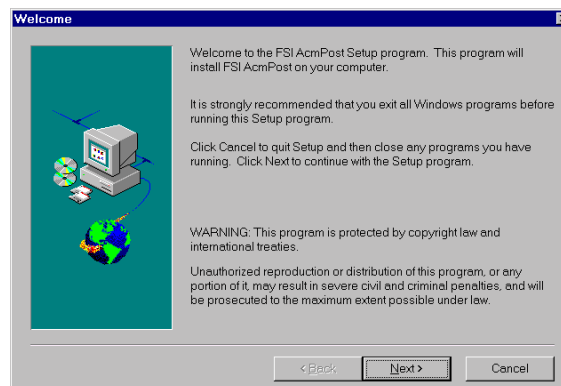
Welcome

Welcome to the FSI AcmPost Setup program. This program will install FSI AcmPost on your computer.

It is strongly recommended that you exit all Windows programs before running this Setup program.

Click Cancel to quit Setup and then close any programs you have running. Click Next to continue with the Setup program.

WARNING: This program is protected by copyright law and international treaties.

Unauthorized reproduction or distribution of this program, or any portion of it, may result in severe civil and criminal penalties, and will be prosecuted to the maximum extent possible under law.

< Back

Next >

Cancel